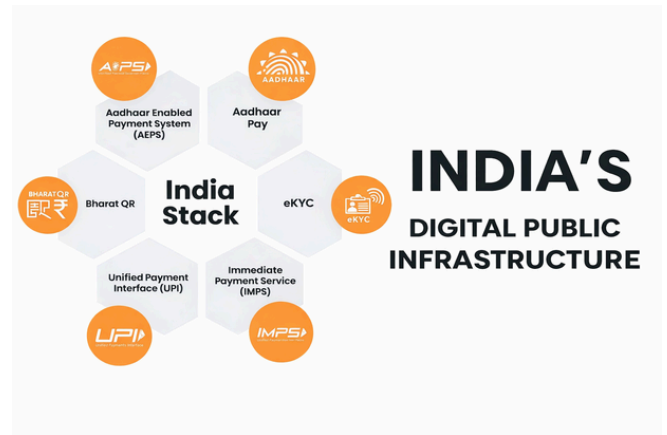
AEPS

AADHAAR

Aadhaar Enabled Payment System (AEPS)

Aadhaar Pay

BHARAT QR

Bharat QR

India Stack

eKYC

eKYC

Unified Payment Interface (UPI)

Immediate Payment Service (IMPS)

UPI

IMPS

INDIA'S

DIGITAL PUBLIC INFRASTRUCTURE